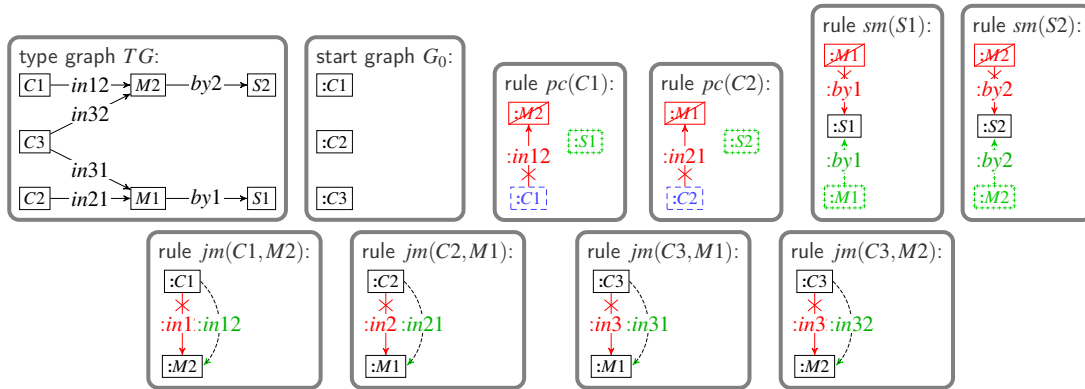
type graph $TG$:
$C1$ — $in12$ → $M2$ — $by2$ → $S2$
$C3$ $in32$
$in31$
$C2$ — $in21$ → $M1$ — $by1$ → $S1$

start graph $G_0$:
:$C1$
:$C2$
:$C3$

rule $pc(C1)$:
:$M2$
:$in12$
:$S1$
:$C1$

rule $pc(C2)$:
:$M1$
:$in21$
:$S2$
:$C2$

rule $sm(S1)$:
:$M1$
:$by1$
:$S1$
:$by1$
:$M1$

rule $sm(S2)$:
:$M2$
:$by2$
:$S2$
:$by2$
:$M2$

rule $jm(C1, M2)$:
:$C1$
:$in1$ :$in12$
:$M2$

rule $jm(C2, M1)$:
:$C2$
:$in2$ :$in21$
:$M1$

rule $jm(C3, M1)$:
:$C3$
:$in3$ :$in31$
:$M1$

rule $jm(C3, M2)$:
:$C3$
:$in3$ :$in32$
:$M2$